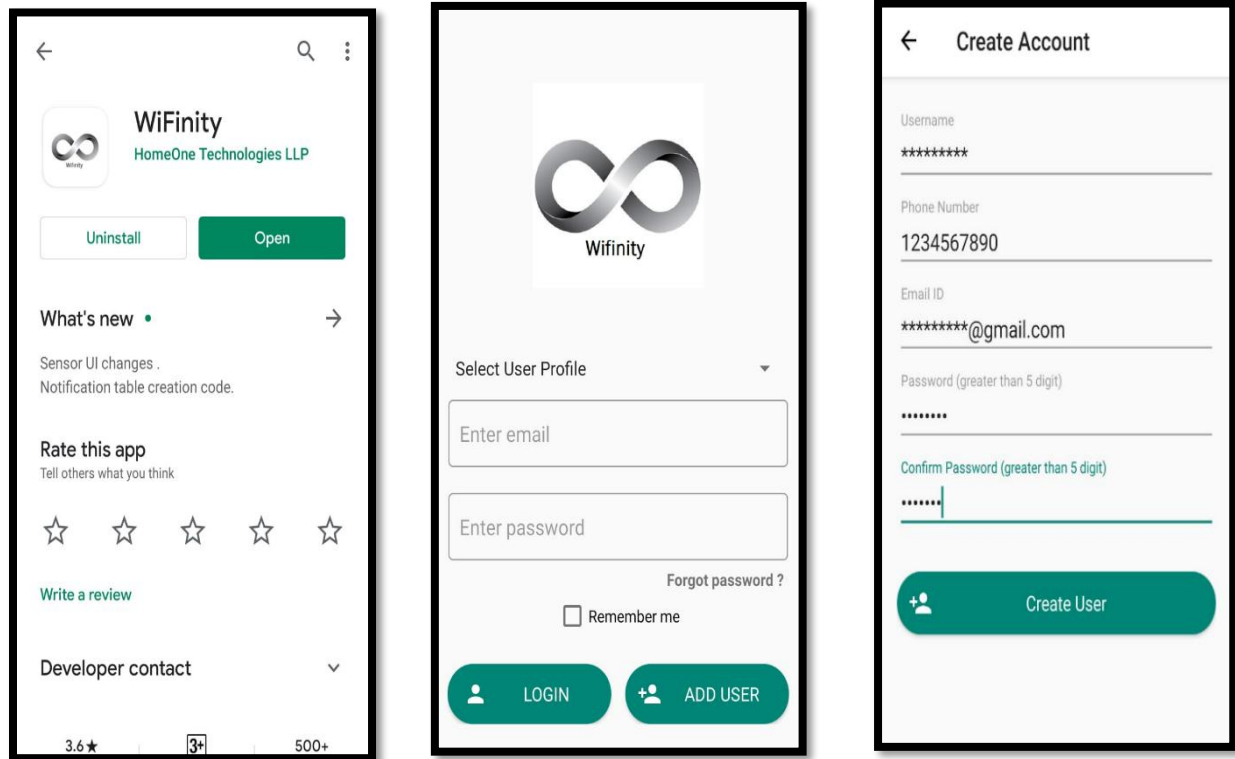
WiFinity
HomeOne Technologies LLP

Uninstall
Open

What's new •

Sensor UI changes .
Notification table creation code.

Rate this app
Tell others what you think

☆ ☆ ☆ ☆ ☆

Write a review

Developer contact

3.6★
3+
500+

Wifinity

Select User Profile

Enter email

Enter password

Forgot password ?

Remember me

LOGIN
ADD USER

Create Account

Username
*********

Phone Number
1234567890

Email ID
*********@gmail.com

Password (greater than 5 digit)
.........

Confirm Password (greater than 5 digit)
.......

Create User